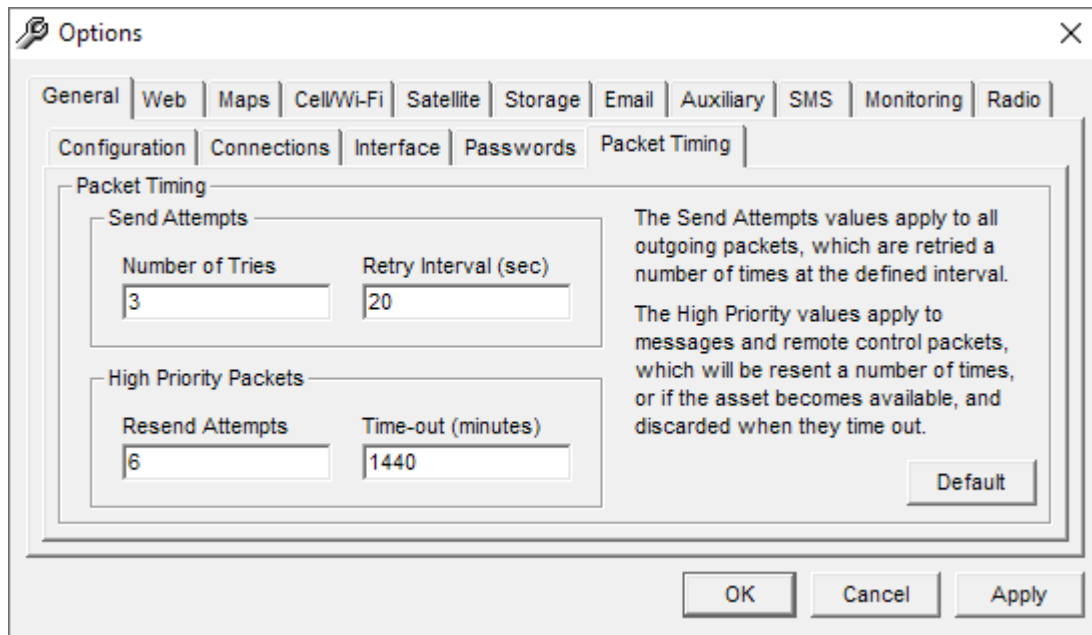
Options
×

General | Web | Maps | Cell/Wi-Fi | Satellite | Storage | Email | Auxiliary | SMS | Monitoring | Radio

Configuration | Connections | Interface | Passwords | Packet Timing

Packet Timing

Send Attempts

Number of Tries
3

Retry Interval (sec)
20

High Priority Packets

Resend Attempts
6

Time-out (minutes)
1440

The Send Attempts values apply to all outgoing packets, which are retried a number of times at the defined interval.

The High Priority values apply to messages and remote control packets, which will be resent a number of times, or if the asset becomes available, and discarded when they time out.

Default

OK
Cancel
Apply